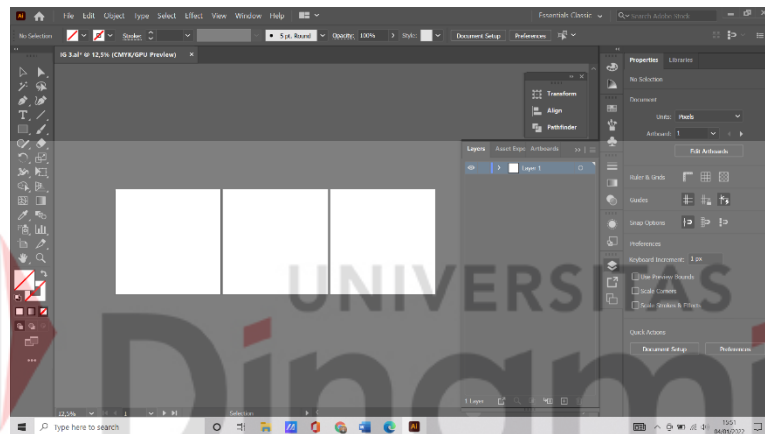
Ai File Edit Object Type Select Effect View Window Help

Essentials Classic

Search Adobe Stock

No Selection

Stroke:

5 pt. Round

Opacity: 100%

Style:

Document Setup

Preferences

IG 3.ai* @ 12,5% (CMYK/GPU Preview)

Transform

Align

Pathfinder

Layers Asset Expo Artboards

Layer 1

1 Layer

Properties Libraries

No Selection

Document

Units: Pixels

Artboard: 1

Edit Artboards

Ruler & Grids

Guides

Snap Options

Preferences

Keyboard Increment: 1 px

Use Preview Bounds

Scale Corners

Scale Strokes & Effects

Quick Actions

Document Setup

Preferences

12,5%

1

Selection

Type here to search

UNIVERSITAS

Dinami

13:51

04/05/2022